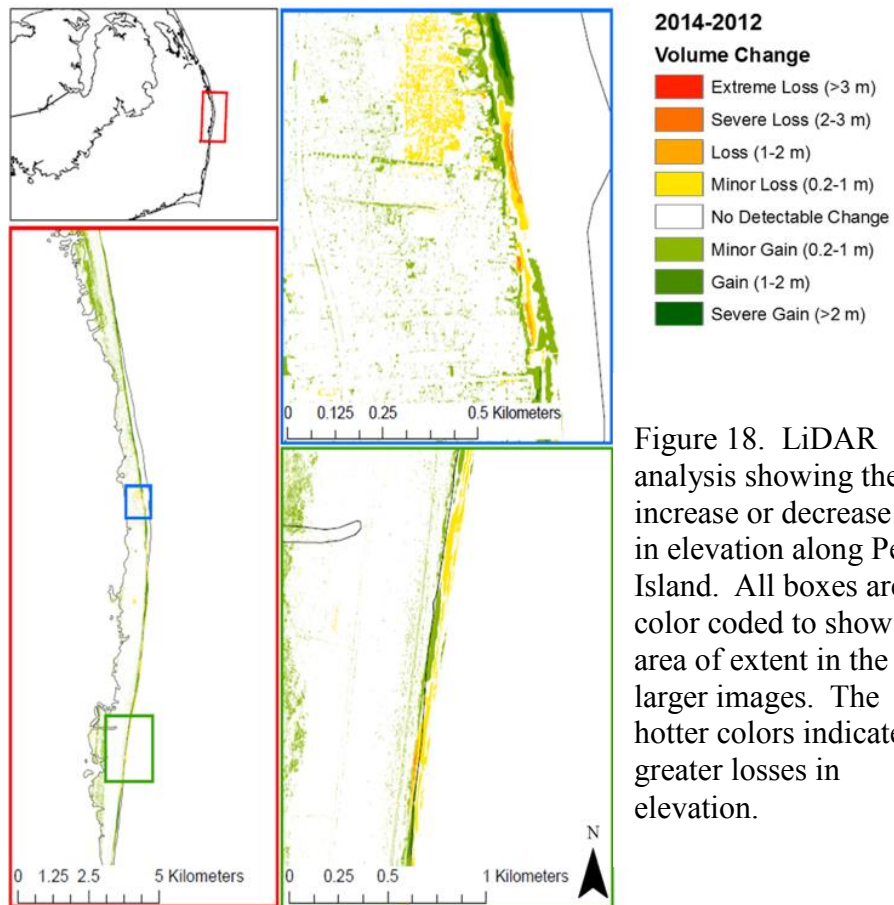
2014-2012
Volume Change
Extreme Loss (>3 m)
Severe Loss (2-3 m)
Loss (1-2 m)
Minor Loss (0.2-1 m)
No Detectable Change
Minor Gain (0.2-1 m)
Gain (1-2 m)
Severe Gain (>2 m)

0 0.125 0.25 0.5 Kilometers

Figure 18. LiDAR analysis showing the increase or decrease in elevation along Pe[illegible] Island. All boxes are color coded to show area of extent in the larger images. The hotter colors indicate greater losses in elevation.

0 1.25 2.5 5 Kilometers

0 0.25 0.5 1 Kilometers

N